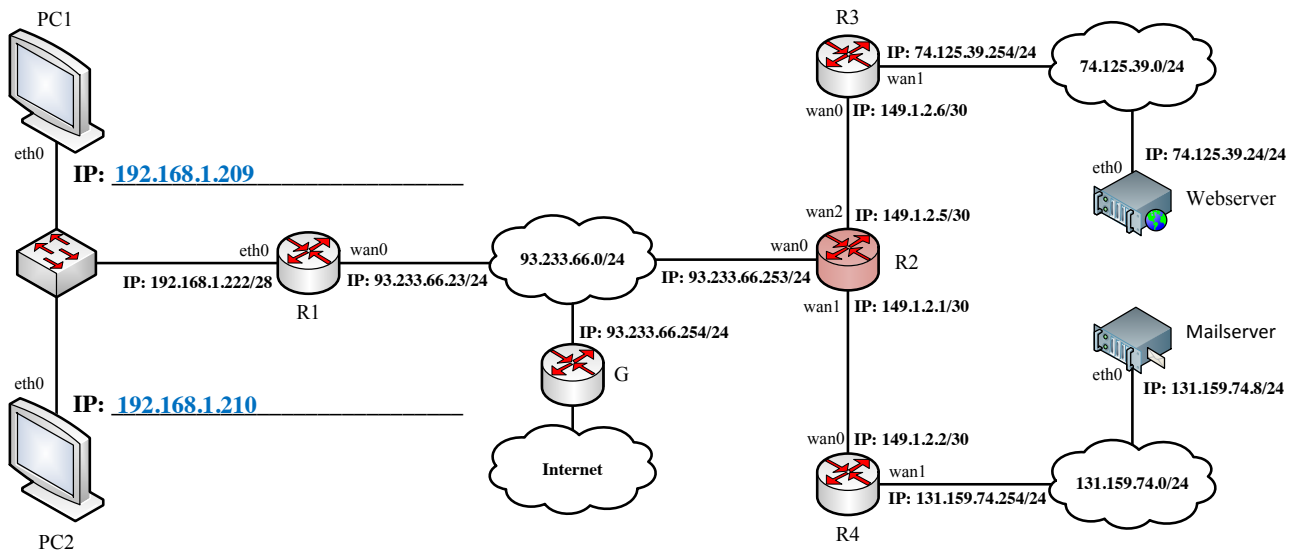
PC1

eth0

IP: 192.168.1.209

eth0

IP: 192.168.1.222/28

R1

wan0

IP: 93.233.66.23/24

93.233.66.0/24

IP: 93.233.66.254/24

G

Internet

eth0

IP: 192.168.1.210

PC2

R3

IP: 74.125.39.254/24

wan1

74.125.39.0/24

wan0

IP: 149.1.2.6/30

eth0

IP: 74.125.39.24/24

Webserver

wan2

IP: 149.1.2.5/30

wan0

IP: 93.233.66.253/24

R2

wan1

IP: 149.1.2.1/30

Mailserver

eth0

IP: 131.159.74.8/24

wan0

IP: 149.1.2.2/30

wan1

IP: 131.159.74.254/24

131.159.74.0/24

R4